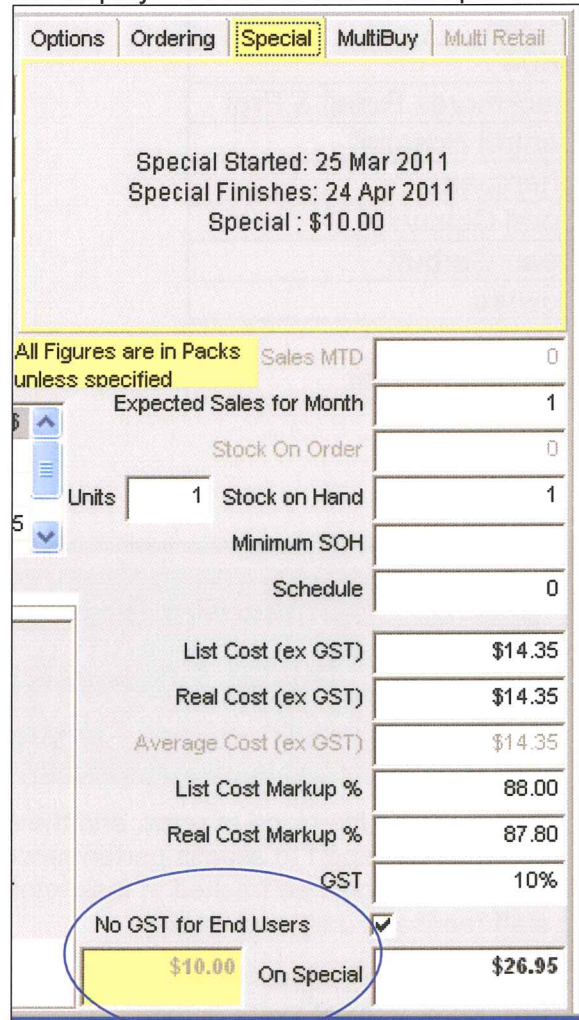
Options | Ordering | Special | MultiBuy | Multi Retail

Special Started: 25 Mar 2011
Special Finishes: 24 Apr 2011
Special : $10.00

All Figures are in Packs unless specified

Sales MTD 0
Expected Sales for Month 1
Stock On Order 0
Units 1 Stock on Hand 1
Minimum SOH
Schedule 0
List Cost (ex GST) $14.35
Real Cost (ex GST) $14.35
Average Cost (ex GST) $14.35
List Cost Markup % 88.00
Real Cost Markup % 87.80
GST 10%
No GST for End Users
$10.00 On Special $26.95